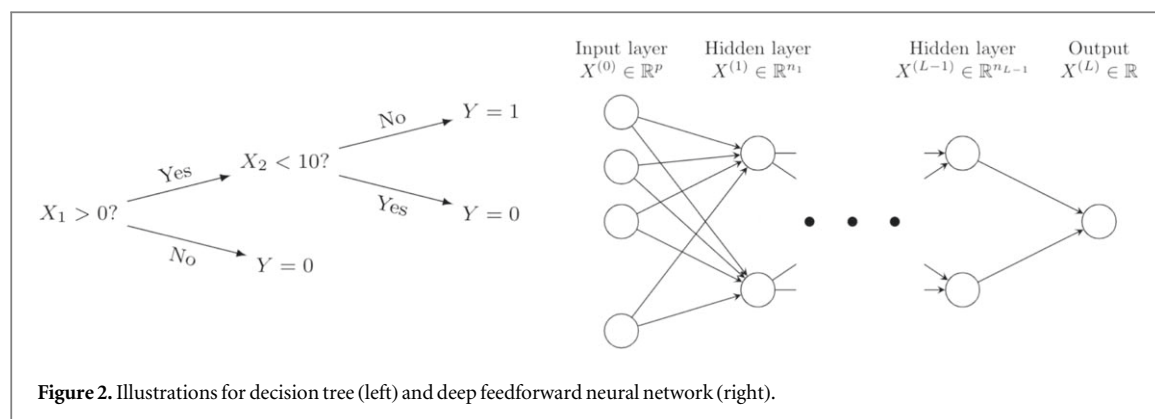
$X_1 > 0?$

Yes

$X_2 < 10?$

No

$Y = 1$

Yes

$Y = 0$

No

$Y = 0$

Input layer
$X^{(0)} \in \mathbb{R}^p$

Hidden layer
$X^{(1)} \in \mathbb{R}^{n_1}$

Hidden layer
$X^{(L-1)} \in \mathbb{R}^{n_{L-1}}$

Output
$X^{(L)} \in \mathbb{R}$

**Figure 2.** Illustrations for decision tree (left) and deep feedforward neural network (right).